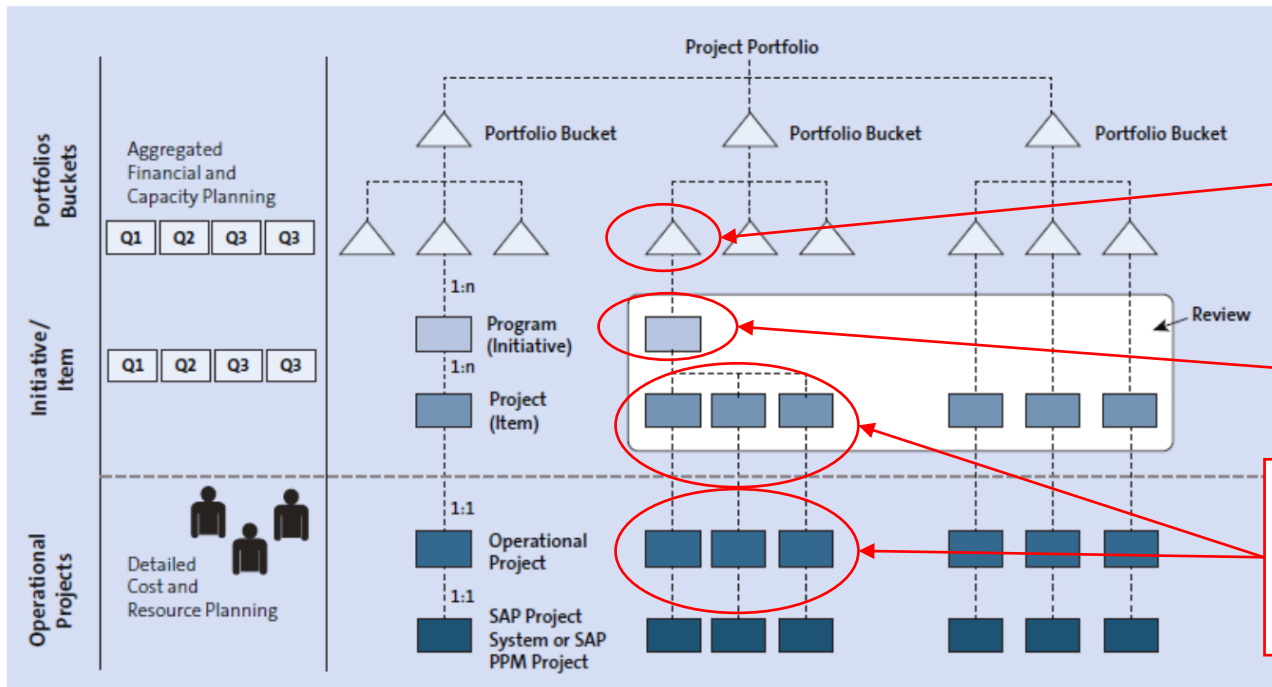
Project Portfolio

Portfolio Bucket
Portfolio Bucket
Portfolio Bucket

Portfolios Buckets

Aggregated Financial and Capacity Planning

| Q1 | Q2 | Q3 | Q3 |
|---|---|---|---|

Initiative/ Item

| Q1 | Q2 | Q3 | Q3 |
|---|---|---|---|

1:n
Program (Initiative)
1:n
Project (Item)

Review

Operational Projects

Detailed Cost and Resource Planning

1:1
Operational Project
1:1
SAP Project System or SAP PPM Project